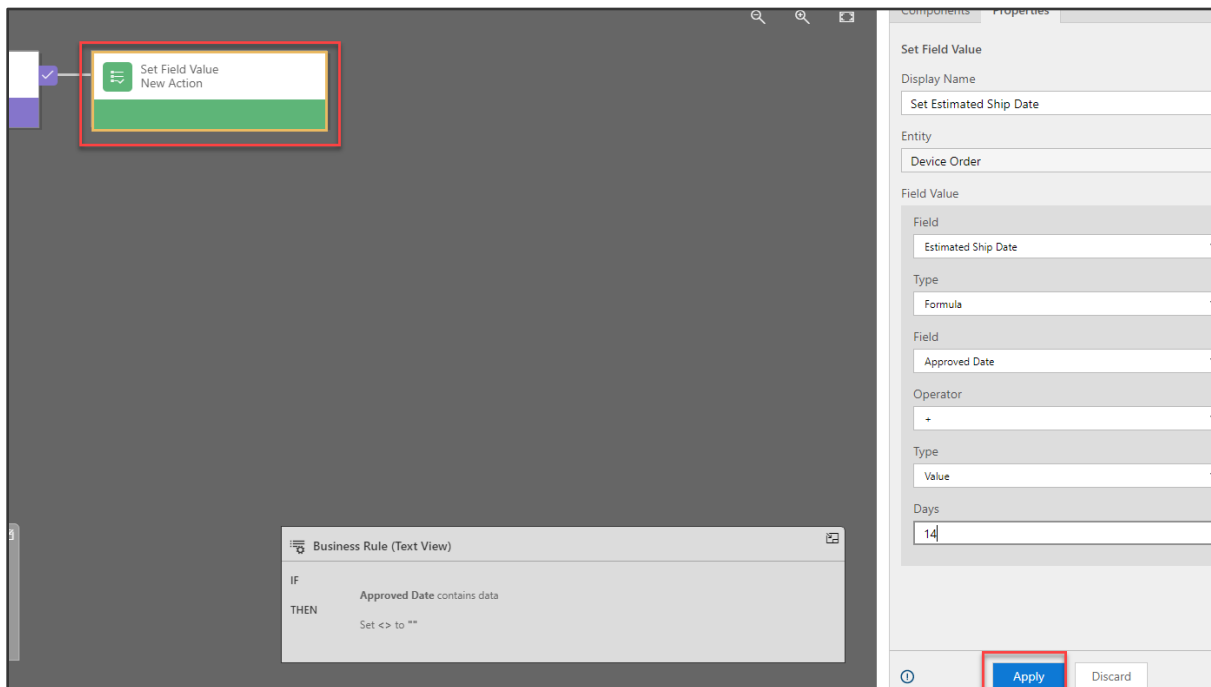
Set Field Value
New Action

Components Properties

Set Field Value

Display Name

Set Estimated Ship Date

Entity

Device Order

Field Value

Field

Estimated Ship Date

Type

Formula

Field

Approved Date

Operator

+

Type

Value

Days

14

Business Rule (Text View)

IF

Approved Date contains data

THEN

Set <> to ""

Apply

Discard